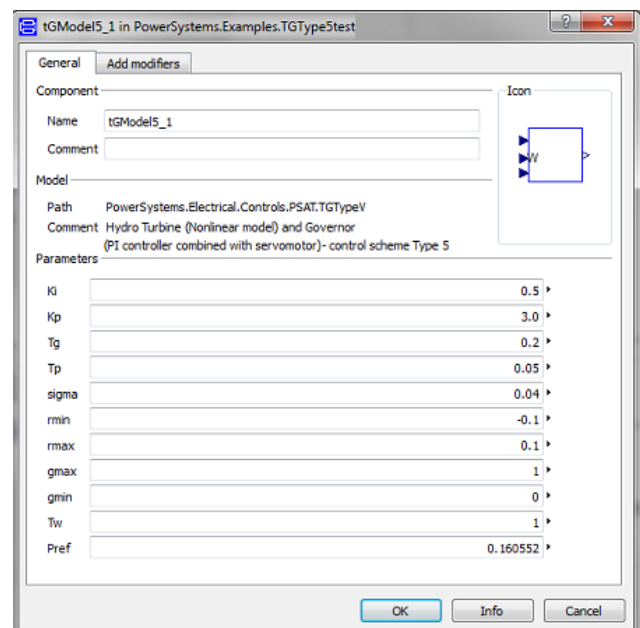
tGModel5_1 in PowerSystems.Examples.TGType5test

?

General | Add modifiers

Component

Name tGModel5_1

Comment

Icon

W

Model

Path PowerSystems.Electrical.Controls.PSAT.TGTypeV

Comment Hydro Turbine (Nonlinear model) and Governor (PI controller combined with servomotor)- control scheme Type 5

Parameters

| | |
|---|---|
| Ki | 0.5 |
| Kp | 3.0 |
| Tg | 0.2 |
| Tp | 0.05 |
| sigma | 0.04 |
| rmin | -0.1 |
| rmax | 0.1 |
| gmax | 1 |
| gmin | 0 |
| Tw | 1 |
| Pref | 0.160552 |

OK Info Cancel